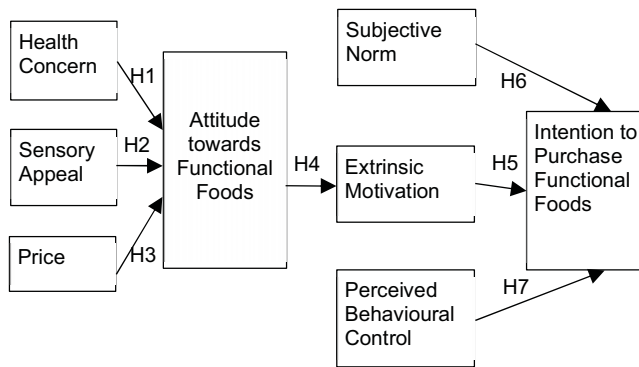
Health Concern

H1

Sensory Appeal

H2

Price

H3

Attitude towards Functional Foods

H4

Subjective Norm

H6

Extrinsic Motivation

H5

Perceived Behavioural Control

H7

Intention to Purchase Functional Foods